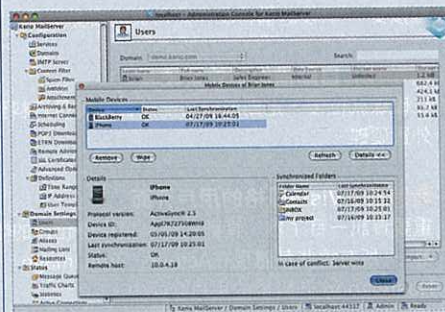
localhost - Administration Console for Kerio MailServer

Kerio MailServer
Configuration
Services
Domains
SMTP Server
Content Filter
Spam Filter
Antivirus
Attachment
Archiving & Backup
Internet Connection
Scheduling
POP3 Download
ETRN Download
Remote Admin
SSL Certificates
Advanced Options
Definitions
Time Ranges
IP Addresses
User Templates
Domain Settings
Users
Groups
Aliases
Mailing Lists
Resources
Status
Message Queue
Traffic Charts
Statistics

Users

Domain:
Search:

Brian Jones
Sales Engineer

Mobile Devices of Brian Jones

Mobile Devices

| Device | Status | Last Synchronization |
|---|---|---|
| BlackBerry | OK | 04/27/09 16:44:05 |
| iPhone | OK | 07/17/09 10:25:01 |

Remove
Wipe
Refresh
Details <<

Details

iPhone
iPhone

Protocol version: ActiveSync 2.5
Device ID: Appl7672?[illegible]
Device registered: 05/01/09 14:20:05
Last synchronization: 07/17/09 10:25:01
Status: OK
Remote host: 10.0.4.19

Synchronized Folders

| Folder Name | Last Synchronization |
|---|---|
| Calendar | 07/17/09 10:24:54 |
| Contacts | 07/17/09 10:15:22 |
| INBOX | 07/17/09 10:25:01 |
| my project | 07/17/09 10:15:17 |

In case of conflict: Server wins

Close

Kerio MailServer / Domain Settings / Users
localhost:44337
Admin
Ready